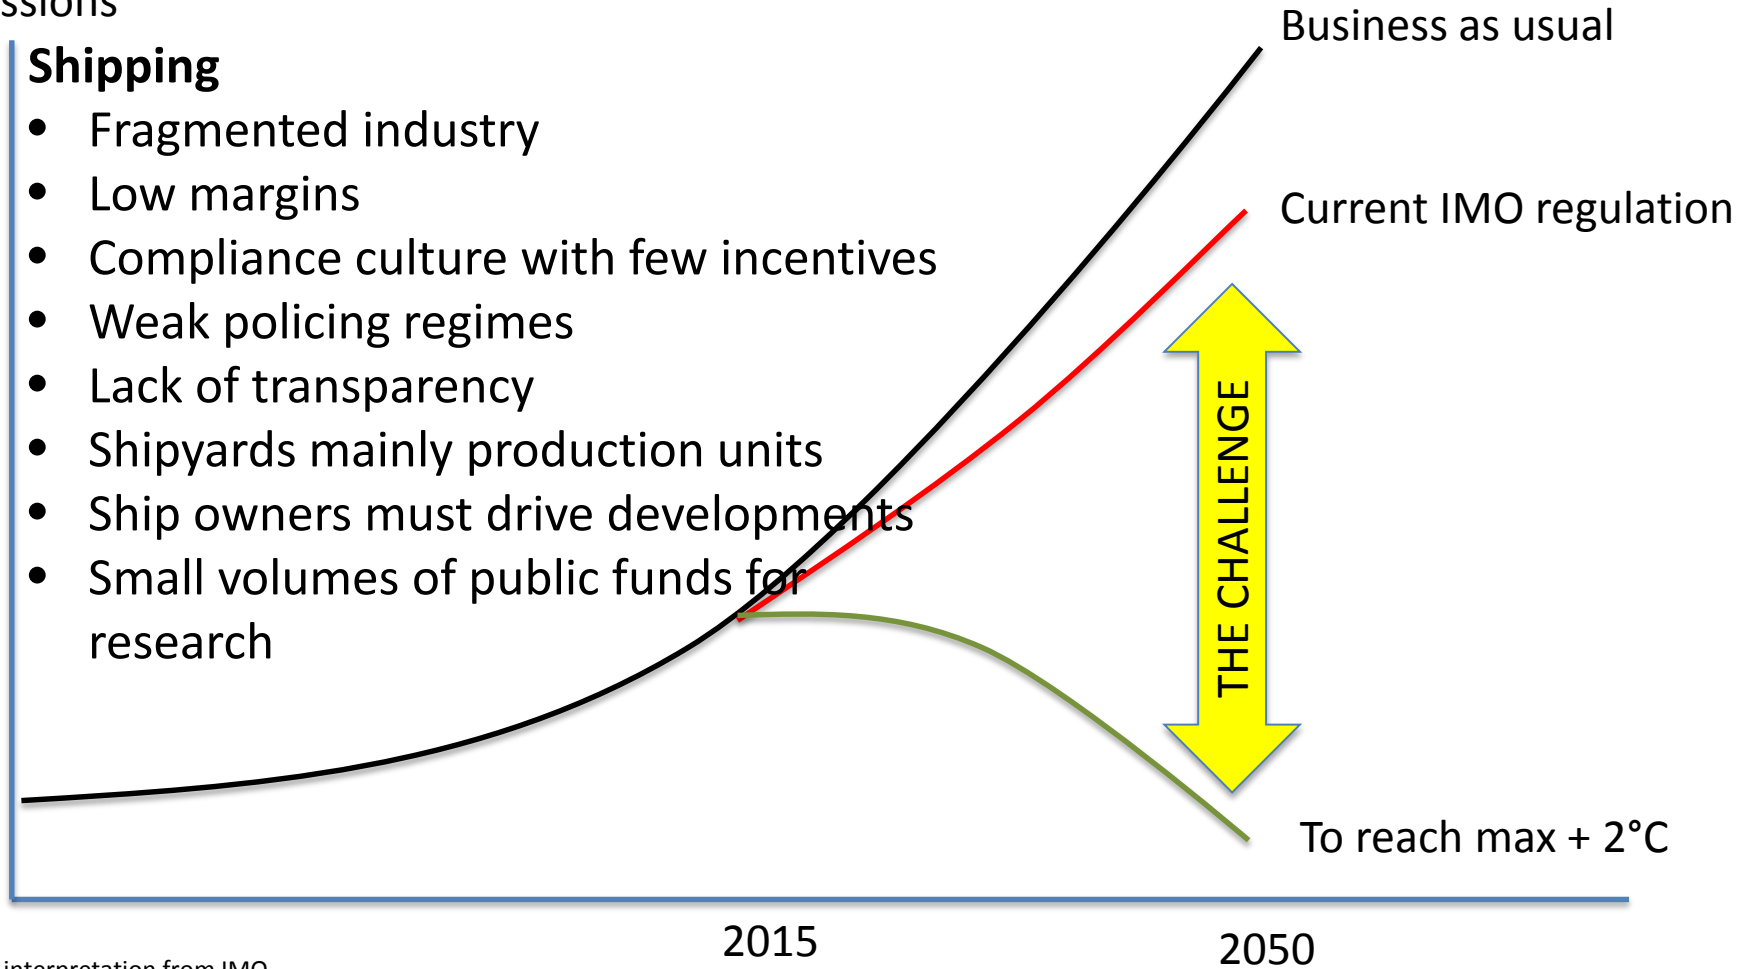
ssions

Shipping
• Fragmented industry
• Low margins
• Compliance culture with few incentives
• Weak policing regimes
• Lack of transparency
• Shipyards mainly production units
• Ship owners must drive developments
• Small volumes of public funds for research

Business as usual

Current IMO regulation

THE CHALLENGE

To reach max + 2°C

2015

2050

interpretation from IMO